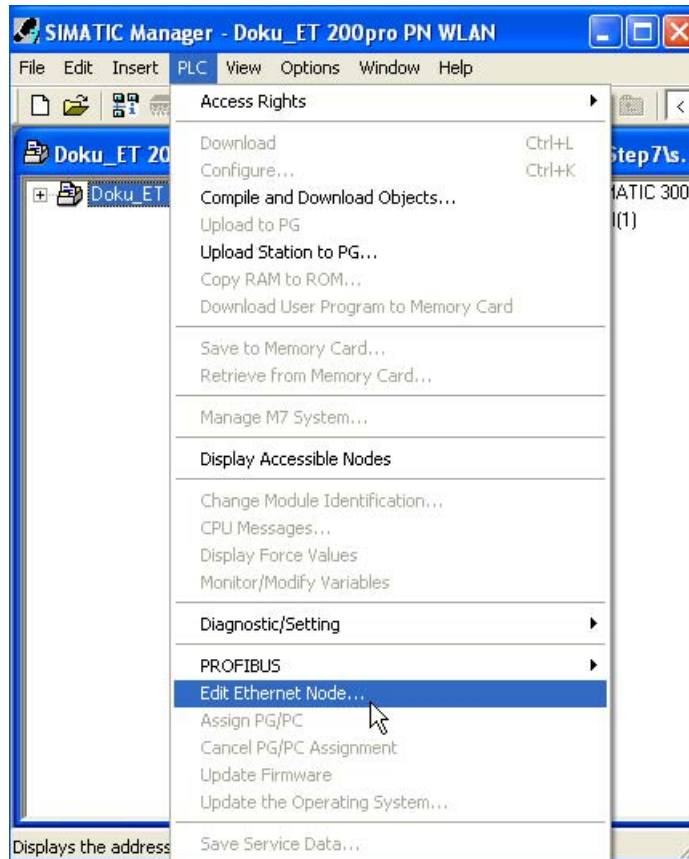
SIMATIC Manager - Doku_ET 200pro PN WLAN

File Edit Insert PLC View Options Window Help

Doku_ET 20 Step7\s.

Doku_ET

ATIC 300

(1)

Access Rights

Download Ctrl+L
Configure... Ctrl+K
Compile and Download Objects...
Upload to PG
Upload Station to PG...
Copy RAM to ROM...
Download User Program to Memory Card

Save to Memory Card...
Retrieve from Memory Card...

Manage M7 System...

Display Accessible Nodes

Change Module Identification...
CPU Messages...
Display Force Values
Monitor/Modify Variables

Diagnostic/Setting

PROFIBUS
Edit Ethernet Node...
Assign PG/PC
Cancel PG/PC Assignment
Update Firmware
Update the Operating System...

Save Service Data...

Displays the address